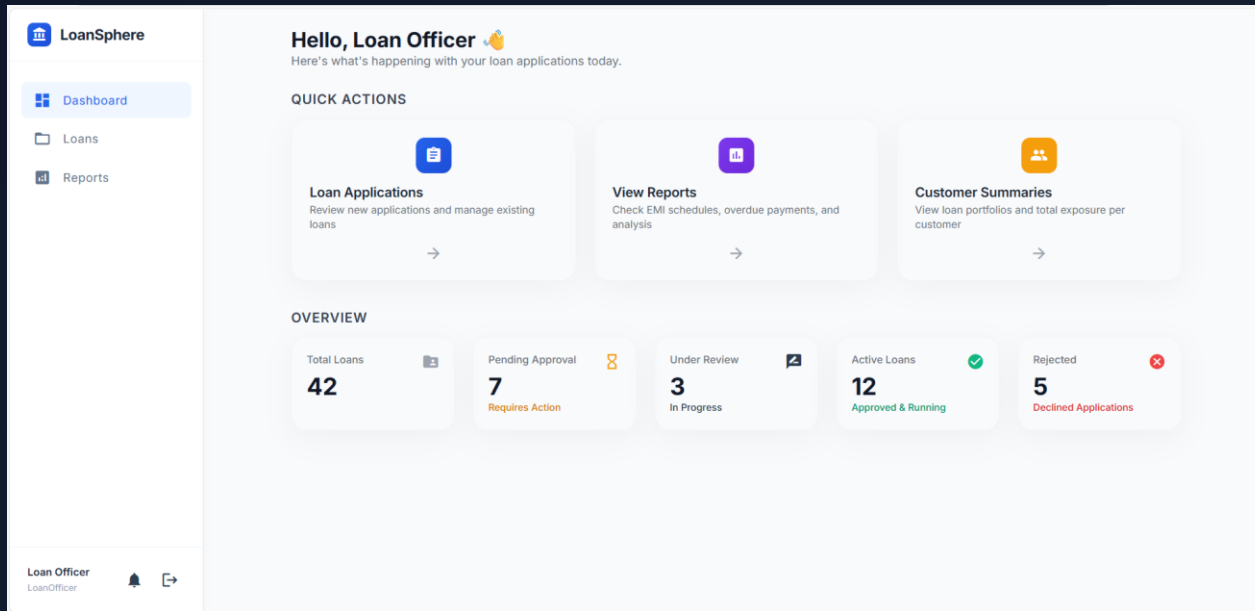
LoanSphere

Dashboard

Loans

Reports

Loan Officer
LoanOfficer

Hello, Loan Officer 👋
Here's what's happening with your loan applications today.

QUICK ACTIONS

Loan Applications
Review new applications and manage existing loans

View Reports
Check EMI schedules, overdue payments, and analysis

Customer Summaries
View loan portfolios and total exposure per customer

OVERVIEW

Total Loans
42

Pending Approval
7
Requires Action

Under Review
3
In Progress

Active Loans
12
Approved & Running

Rejected
5
Declined Applications